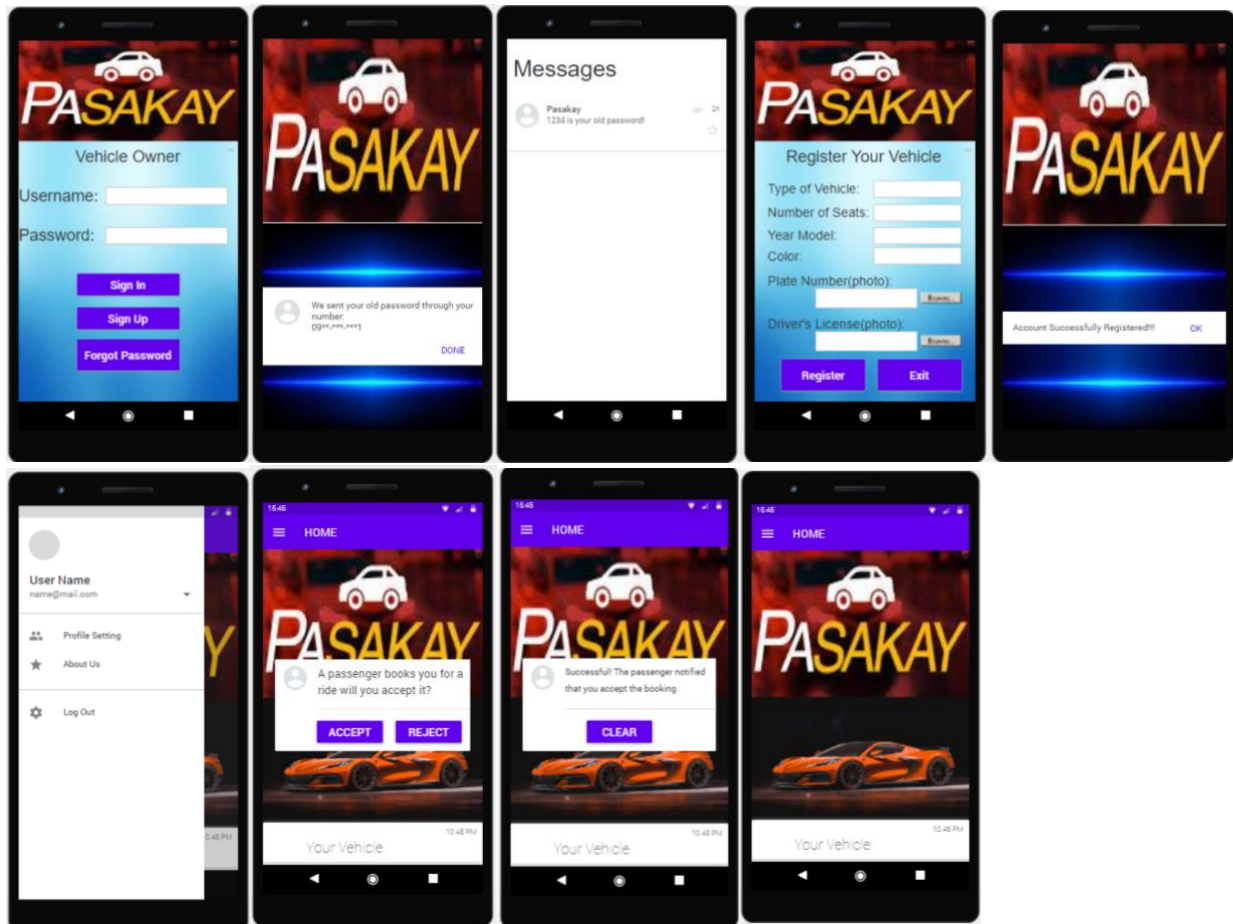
PASAKAY

Vehicle Owner

Username:

Password:

Sign In

Sign Up

Forgot Password

PASAKAY

We sent your old password through your number:
09**-***-***1

DONE

Messages

Pasakay
1234 is your old password!

2h

PASAKAY

Register Your Vehicle

Type of Vehicle:

Number of Seats:

Year Model:

Color:

Plate Number(photo):

Driver's License(photo):

Register

Exit

PASAKAY

Account Successfully Registered!!!

OK

User Name
name@mail.com

Profile Setting

About Us

Log Out

10:48 PM

15:45

HOME

PASAKAY

A passenger books you for a ride will you accept it?

ACCEPT

REJECT

10:48 PM

Your Vehicle

15:45

HOME

PASAKAY

Successful! The passenger notified that you accept the booking

CLEAR

10:48 PM

Your Vehicle

15:45

HOME

PASAKAY

10:48 PM

Your Vehicle